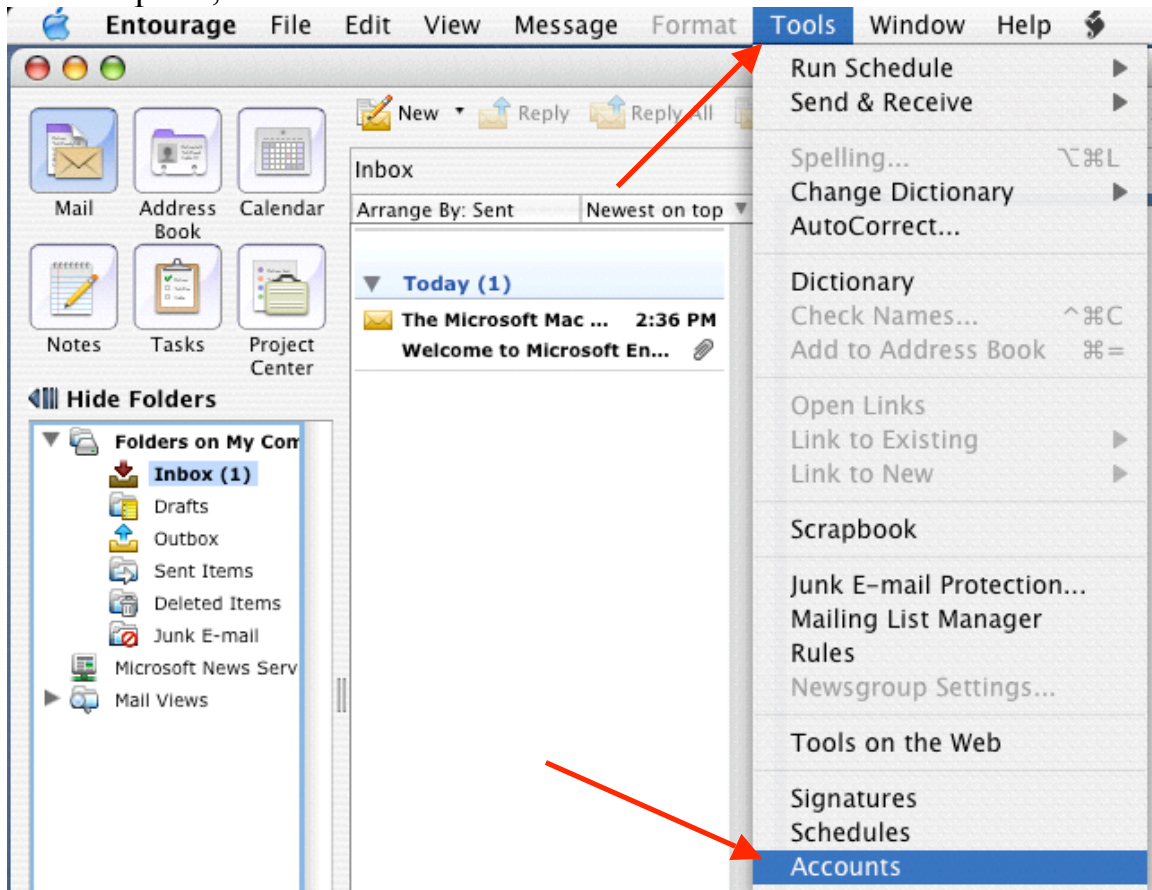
Entourage File Edit View Message Format Tools Window Help

New Reply Reply All

Mail Address Book Calendar
Notes Tasks Project Center

Hide Folders

Folders on My Com
Inbox (1)
Drafts
Outbox
Sent Items
Deleted Items
Junk E-mail
Microsoft News Serv
Mail Views

Inbox
Arrange By: Sent Newest on top

Today (1)
The Microsoft Mac ... 2:36 PM
Welcome to Microsoft En...

Run Schedule
Send & Receive
Spelling... ⌥⌘L
Change Dictionary
AutoCorrect...
Dictionary
Check Names... ^⌘C
Add to Address Book ⌘=
Open Links
Link to Existing
Link to New
Scrapbook
Junk E-mail Protection...
Mailing List Manager
Rules
Newsgroup Settings...
Tools on the Web
Signatures
Schedules
Accounts